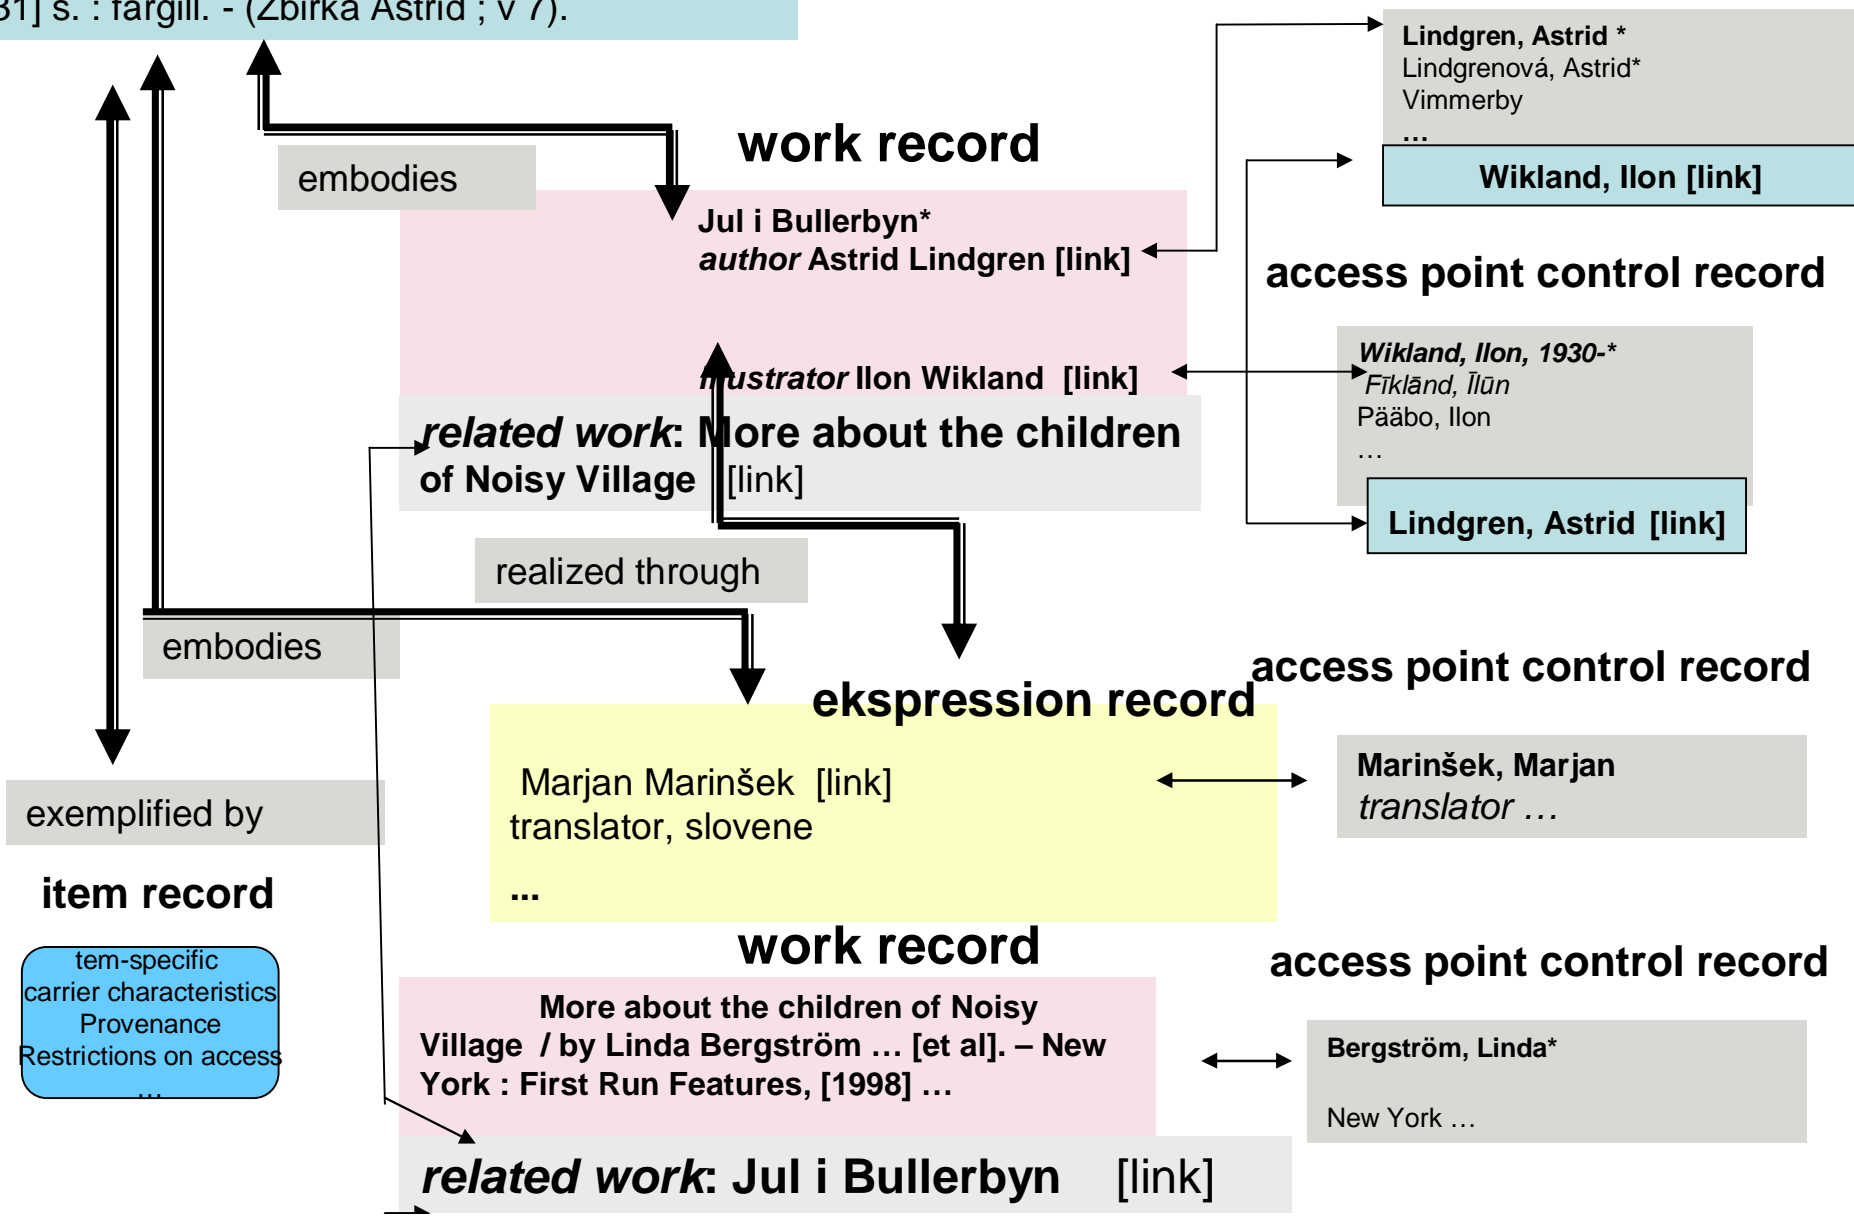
31] s. : fargill. - (Zbirka Astrid ; v 7).

embodies

work record

Jul i Bullerbyn*
*author* Astrid Lindgren [link]

*illustrator* Ilon Wikland [link]

*related work*: More about the children of Noisy Village [link]

Lindgren, Astrid *
Lindgrenová, Astrid*
Vimmerby
...

Wikland, Ilon [link]

access point control record

*Wikland, Ilon, 1930-*
*Fīklānd, Īlūn*
Pääbo, Ilon
...

Lindgren, Astrid [link]

realized through

embodies

access point control record

ekspression record

Marjan Marinšek [link]
translator, slovene
...

Marinšek, Marjan
*translator* ...

exemplified by

item record

tem-specific
carrier characteristics
Provenance
Restrictions on access
...

work record

access point control record

More about the children of Noisy Village / by Linda Bergström … [et al]. – New York : First Run Features, [1998] …

Bergström, Linda*

New York …

*related work*: Jul i Bullerbyn [link]